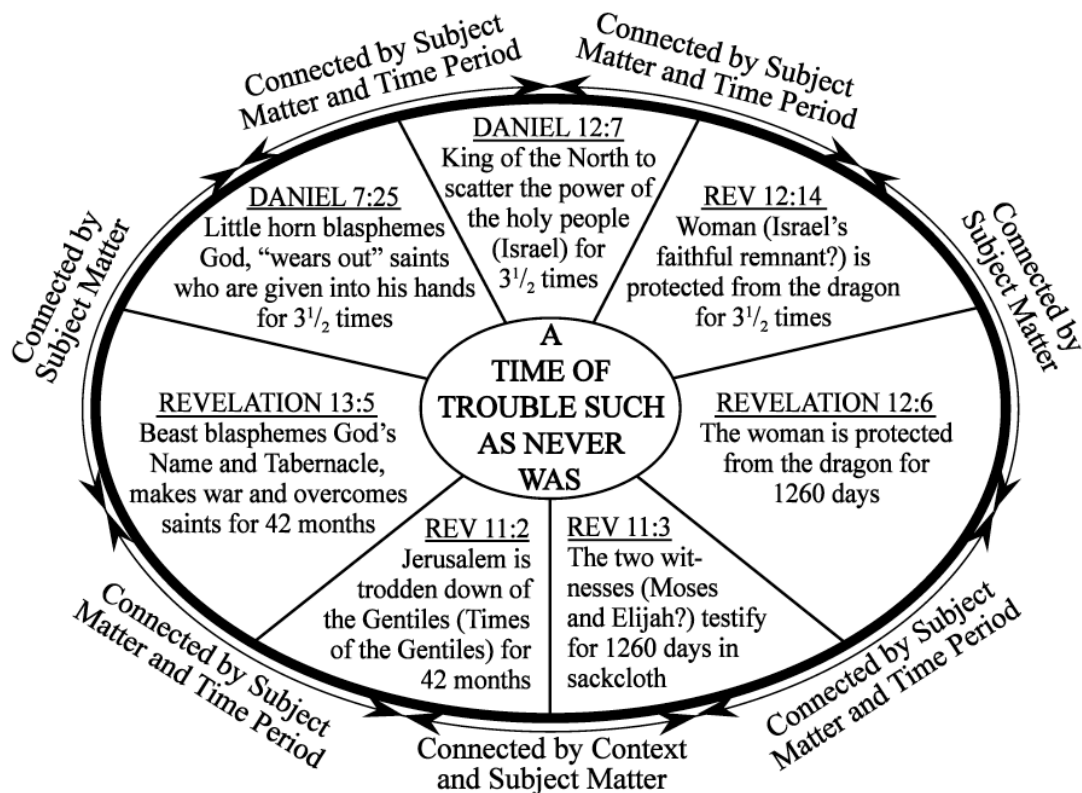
Connected by Subject Matter and Time Period

Connected by Subject Matter and Time Period

Connected by Subject Matter

Connected by Subject Matter

DANIEL 12:7
King of the North to scatter the power of the holy people (Israel) for $3^1/_2$ times

DANIEL 7:25
Little horn blasphemes God, "wears out" saints who are given into his hands for $3^1/_2$ times

REV 12:14
Woman (Israel's faithful remnant?) is protected from the dragon for $3^1/_2$ times

A TIME OF TROUBLE SUCH AS NEVER WAS

REVELATION 13:5
Beast blasphemes God's Name and Tabernacle, makes war and overcomes saints for 42 months

REVELATION 12:6
The woman is protected from the dragon for 1260 days

REV 11:2
Jerusalem is trodden down of the Gentiles (Times of the Gentiles) for 42 months

REV 11:3
The two witnesses (Moses and Elijah?) testify for 1260 days in sackcloth

Connected by Subject Matter and Time Period

Connected by Subject Matter and Time Period

Connected by Context and Subject Matter